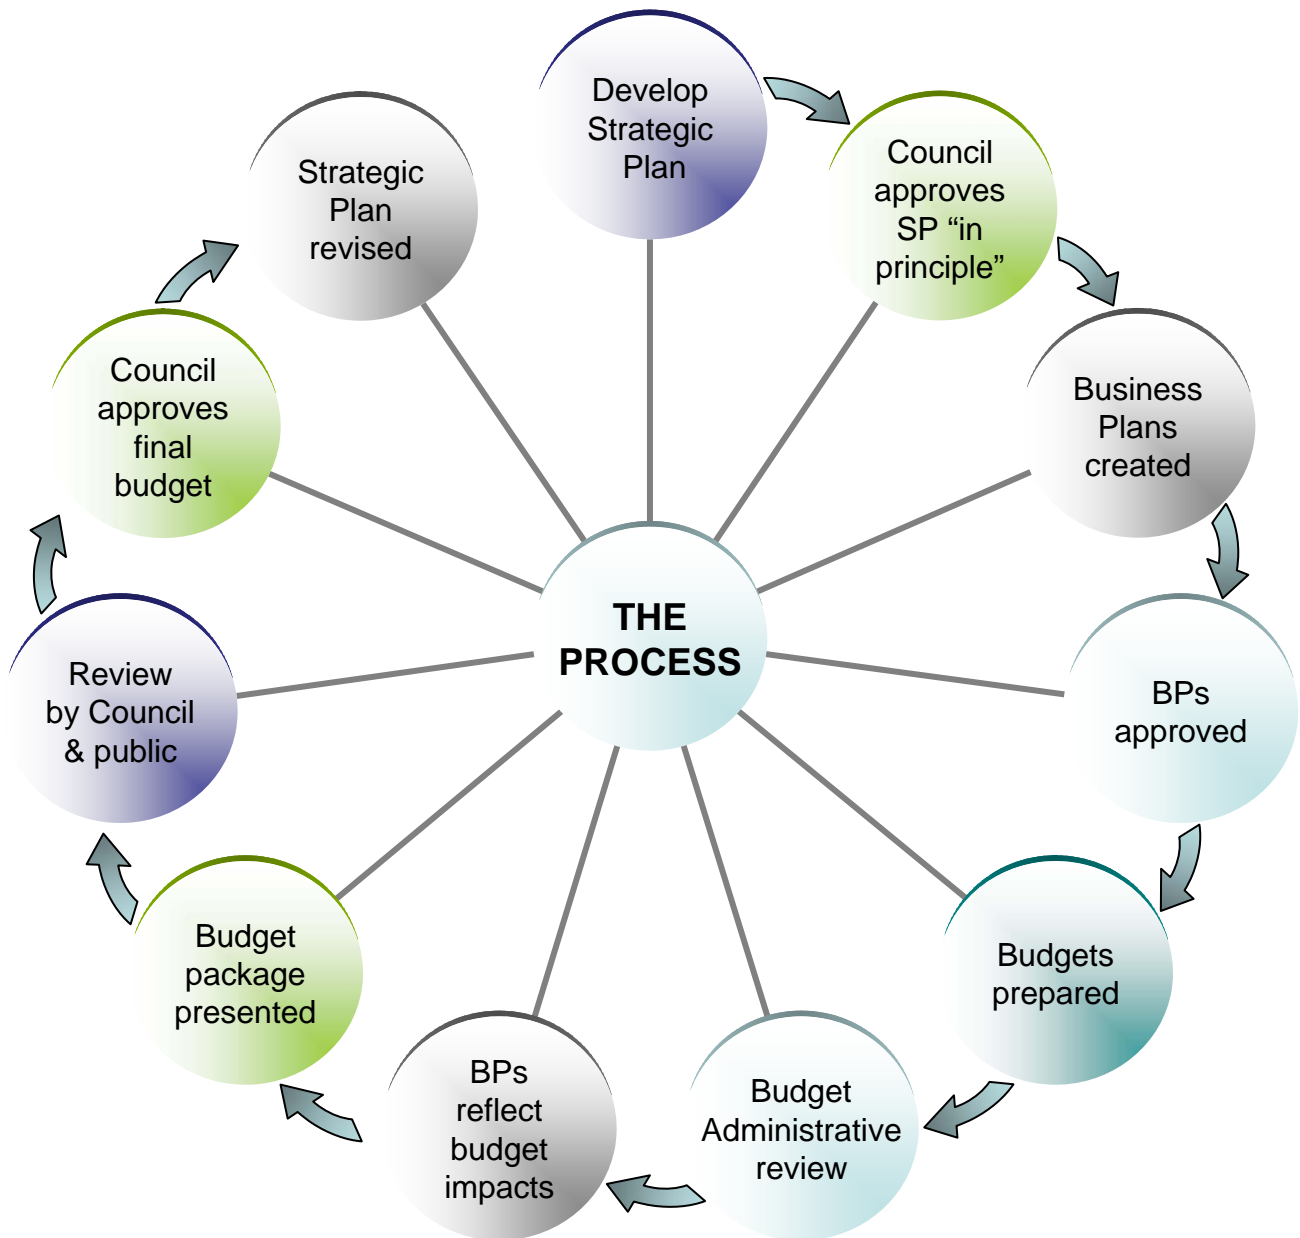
THE PROCESS

Develop Strategic Plan

Council approves SP “in principle”

Business Plans created

BPs approved

Budgets prepared

Budget Administrative review

BPs reflect budget impacts

Budget package presented

Review by Council & public

Council approves final budget

Strategic Plan revised